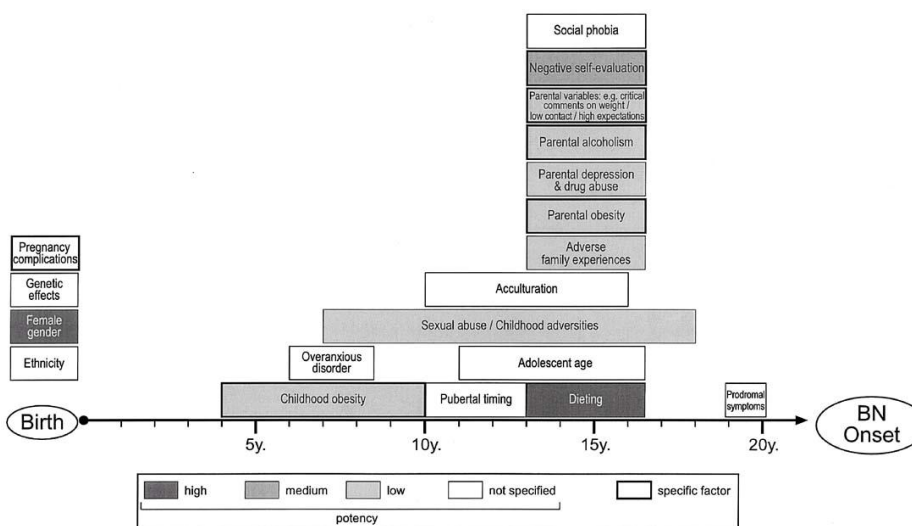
Social phobia

Negative self-evaluation

Parental variables: e.g. critical comments on weight / low contact / high expectations

Parental alcoholism

Parental depression & drug abuse

Parental obesity

Adverse family experiences

Pregnancy complications

Genetic effects

Female gender

Ethnicity

Acculturation

Sexual abuse / Childhood adversities

Overanxious disorder

Adolescent age

Childhood obesity

Pubertal timing

Dieting

Prodromal symptoms

Birth

5y.

10y.

15y.

20y.

BN Onset

high

medium

low

not specified

specific factor

potency